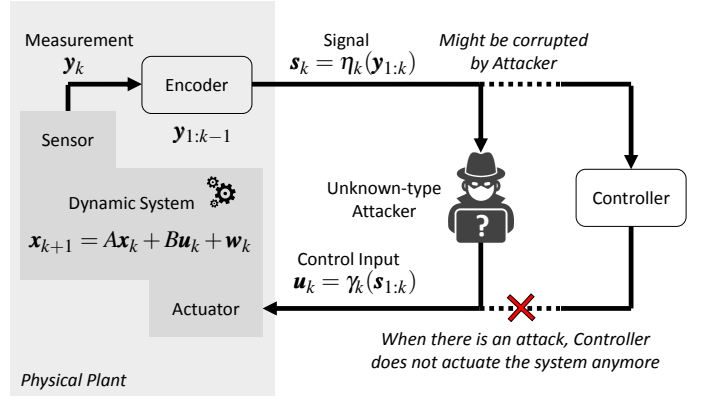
Measurement
$\boldsymbol{y}_k$

Encoder

$\boldsymbol{y}_{1:k-1}$

Sensor

Signal
$\boldsymbol{s}_k = \eta_k(\boldsymbol{y}_{1:k})$

*Might be corrupted by Attacker*

Dynamic System

$\boldsymbol{x}_{k+1} = A\boldsymbol{x}_k + B\boldsymbol{u}_k + \boldsymbol{w}_k$

Unknown-type Attacker

?

Controller

Control Input
$\boldsymbol{u}_k = \gamma_k(\boldsymbol{s}_{1:k})$

Actuator

*When there is an attack, Controller does not actuate the system anymore*

*Physical Plant*